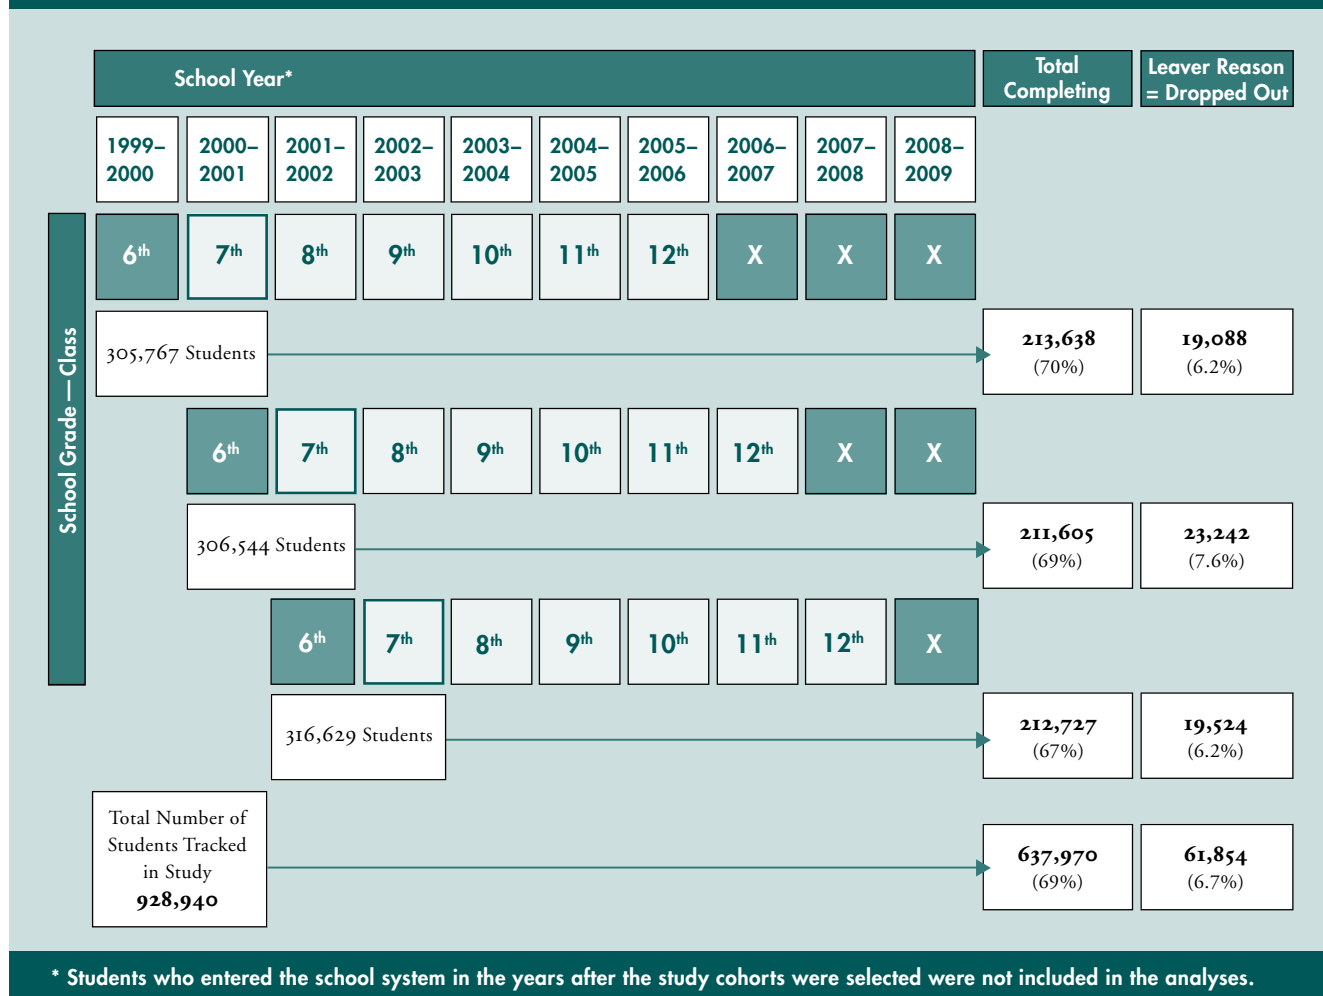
School Year*

Total Completing

Leaver Reason = Dropped Out

| 1999–2000 | 2000–2001 | 2001–2002 | 2002–2003 | 2003–2004 | 2004–2005 | 2005–2006 | 2006–2007 | 2007–2008 | 2008–2009 |
|---|---|---|---|---|---|---|---|---|---|
| $6^{th}$ | $7^{th}$ | $8^{th}$ | $9^{th}$ | $10^{th}$ | $11^{th}$ | $12^{th}$ | X | X | X |
| | $6^{th}$ | $7^{th}$ | $8^{th}$ | $9^{th}$ | $10^{th}$ | $11^{th}$ | $12^{th}$ | X | X |
| | | $6^{th}$ | $7^{th}$ | $8^{th}$ | $9^{th}$ | $10^{th}$ | $11^{th}$ | $12^{th}$ | X |

School Grade — Class

305,767 Students

213,638 (70%)

19,088 (6.2%)

306,544 Students

211,605 (69%)

23,242 (7.6%)

316,629 Students

212,727 (67%)

19,524 (6.2%)

Total Number of Students Tracked in Study 928,940

637,970 (69%)

61,854 (6.7%)

* Students who entered the school system in the years after the study cohorts were selected were not included in the analyses.